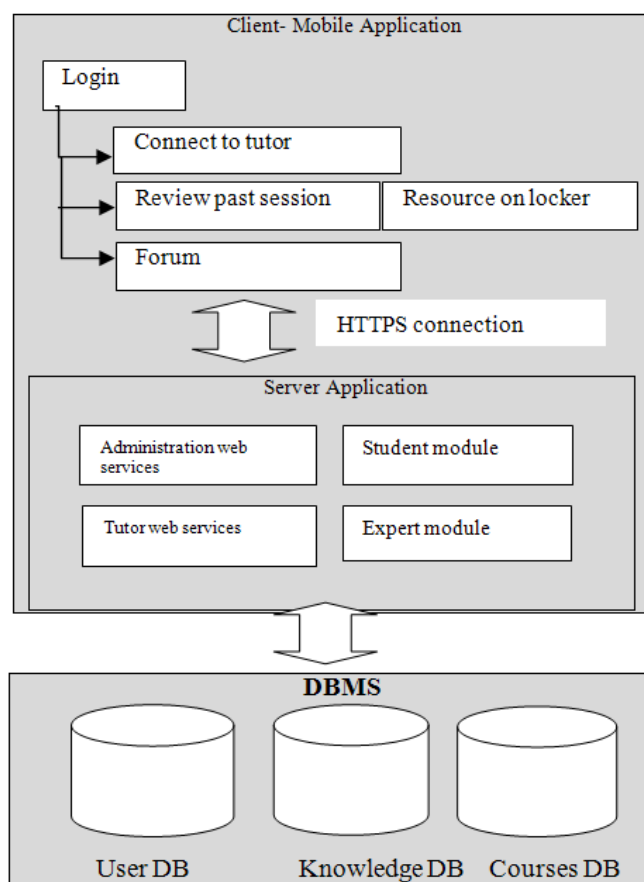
Client- Mobile Application

Login

Connect to tutor

Review past session

Resource on locker

Forum

HTTPS connection

Server Application

Administration web services

Student module

Tutor web services

Expert module

DBMS

User DB

Knowledge DB

Courses DB